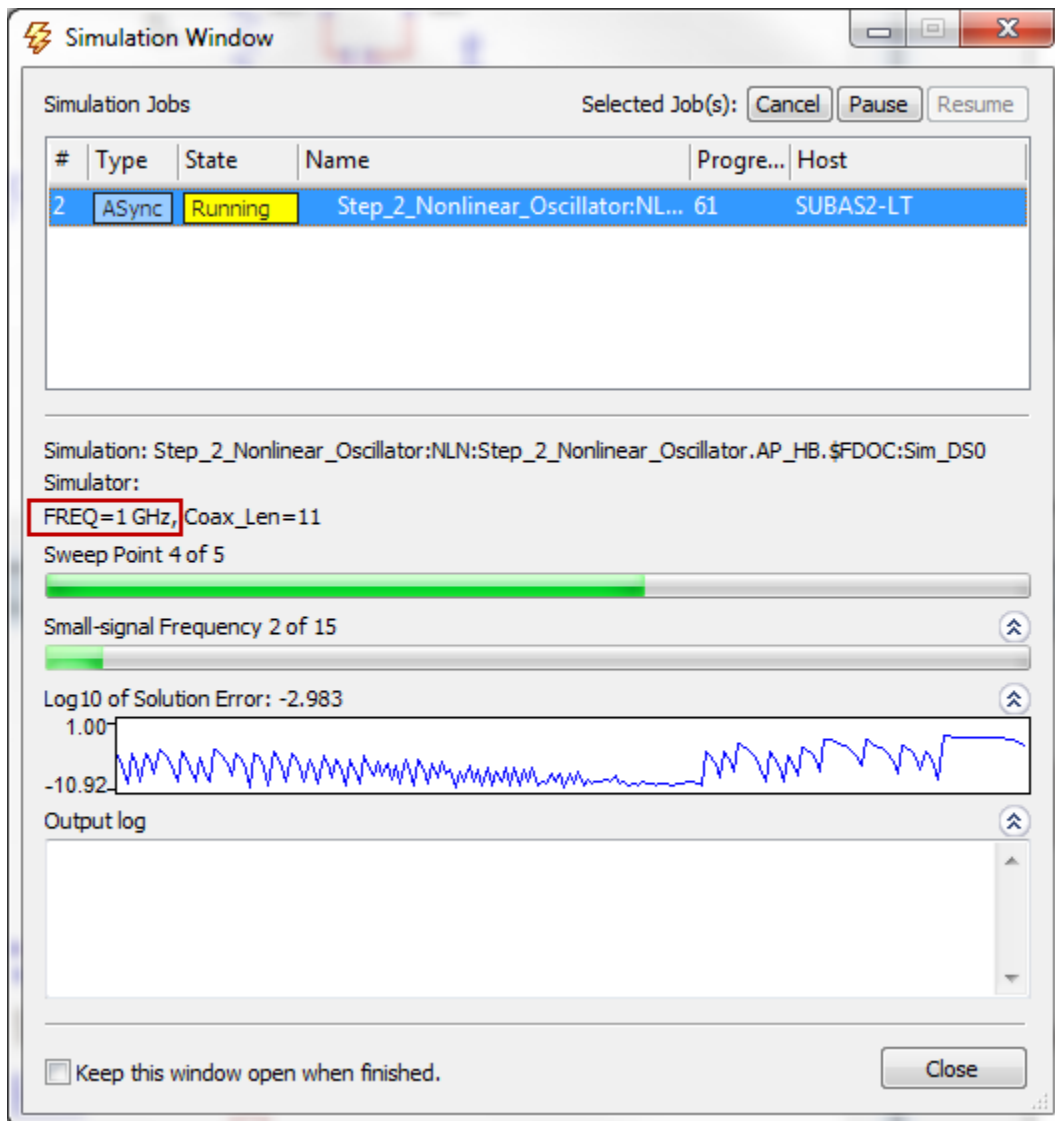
Simulation Window

Simulation Jobs

Selected Job(s): Cancel Pause Resume

| # | Type | State | Name | Progre... | Host |
|---|---|---|---|---|---|
| 2 | ASync | Running | Step_2_Nonlinear_Oscillator:NL... | 61 | SUBAS2-LT |

Simulation: Step_2_Nonlinear_Oscillator:NLN:Step_2_Nonlinear_Oscillator.AP_HB.$FDOC:Sim_DS0

Simulator:

FREQ=1 GHz, Coax_Len=11

Sweep Point 4 of 5

Small-signal Frequency 2 of 15

Log10 of Solution Error: -2.983

1.00

-10.92

Output log

Keep this window open when finished.

Close